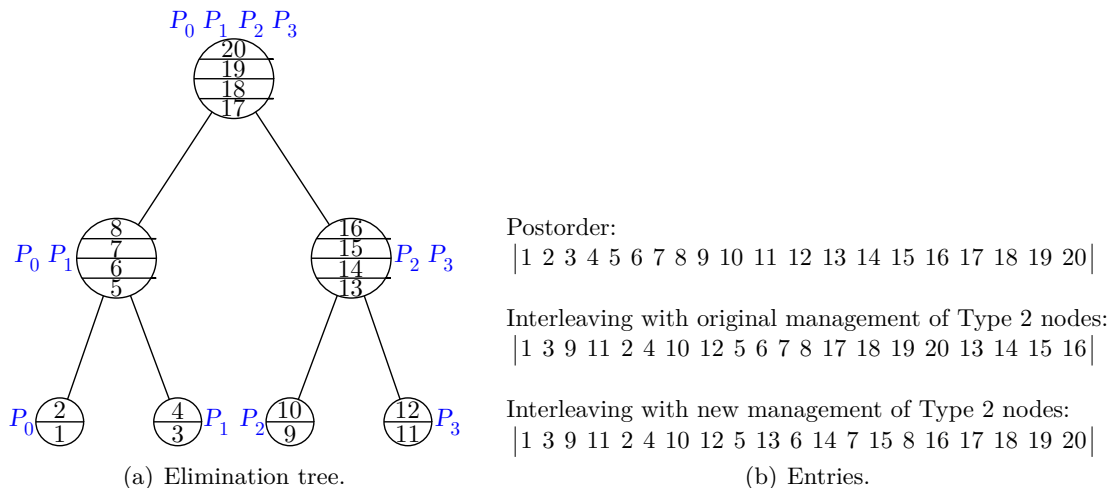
$P_0$ $P_1$ $P_2$ $P_3$
20
19
18
17

$P_0$ $P_1$
8
7
6
5

16
15
14
13
$P_2$ $P_3$

$P_0$
2
1

4
3
$P_1$

$P_2$
10
9

12
11
$P_3$

(a) Elimination tree.

Postorder:
|1 2 3 4 5 6 7 8 9 10 11 12 13 14 15 16 17 18 19 20|

Interleaving with original management of Type 2 nodes:
|1 3 9 11 2 4 10 12 5 6 7 8 17 18 19 20 13 14 15 16|

Interleaving with new management of Type 2 nodes:
|1 3 9 11 2 4 10 12 5 13 6 14 7 15 8 16 17 18 19 20|

(b) Entries.